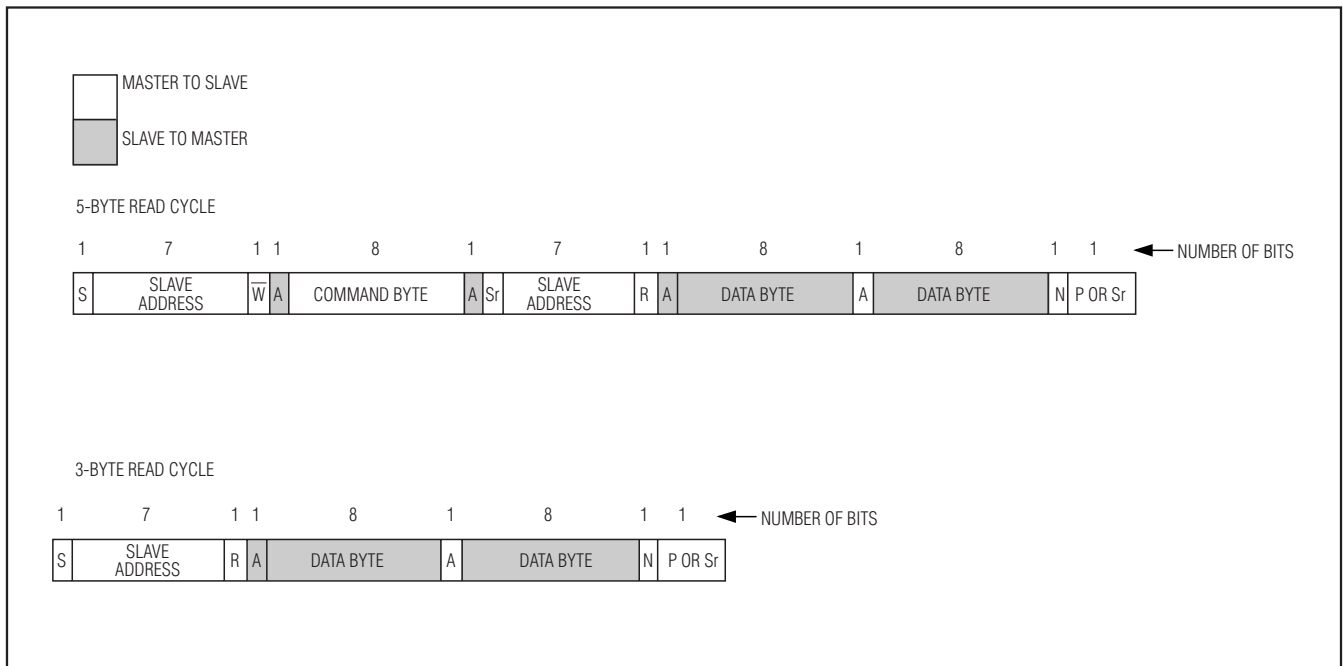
MASTER TO SLAVE

SLAVE TO MASTER

5-BYTE READ CYCLE

1 7 1 1 8 1 7 1 1 8 1 8 1 1 NUMBER OF BITS

| S | SLAVE ADDRESS | $\overline{W}$ | A | COMMAND BYTE | A | Sr | SLAVE ADDRESS | R | A | DATA BYTE | A | DATA BYTE | N | P OR Sr |
|---|---|---|---|---|---|---|---|---|---|---|---|---|---|---|

3-BYTE READ CYCLE

1 7 1 1 8 1 8 1 1 NUMBER OF BITS

| S | SLAVE ADDRESS | R | A | DATA BYTE | A | DATA BYTE | N | P OR Sr |
|---|---|---|---|---|---|---|---|---|